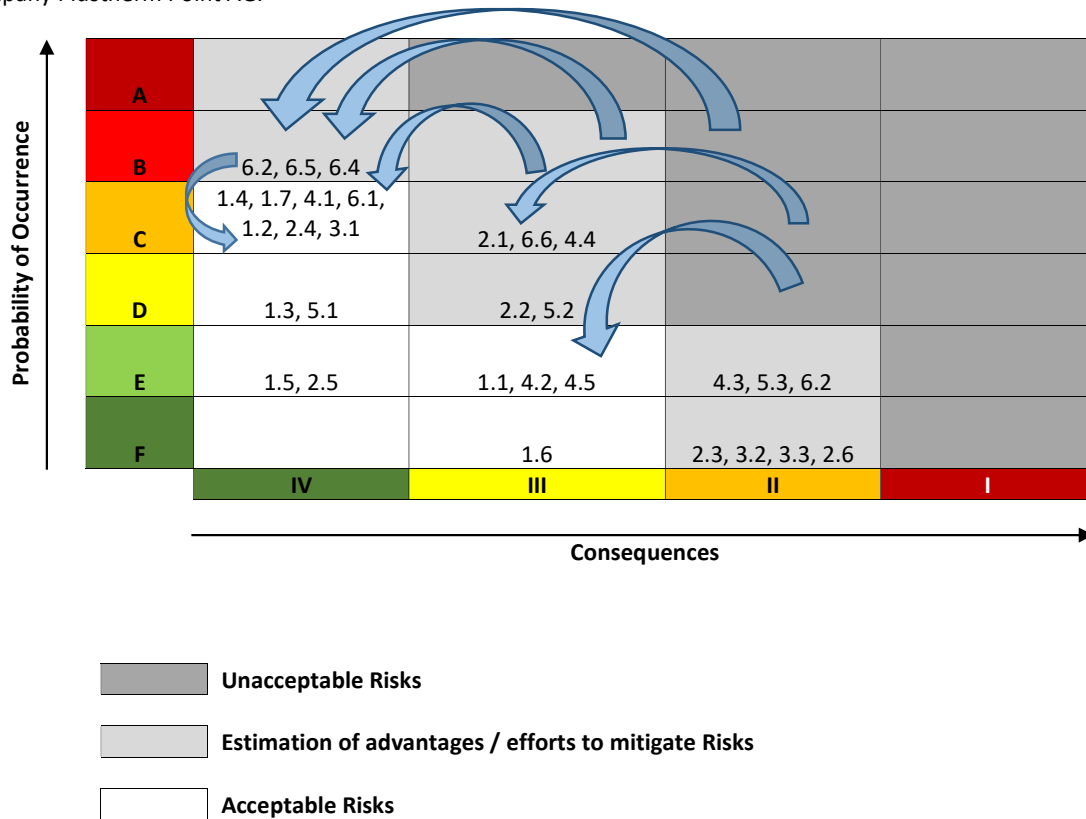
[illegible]pany Plasticent Point AG.

Probability of Occurrence

| | IV | III | II | I |
|---|---|---|---|---|
| A | | | | |
| B | 6.2, 6.5, 6.4 | | | |
| C | 1.4, 1.7, 4.1, 6.1, 1.2, 2.4, 3.1 | 2.1, 6.6, 4.4 | | |
| D | 1.3, 5.1 | 2.2, 5.2 | | |
| E | 1.5, 2.5 | 1.1, 4.2, 4.5 | 4.3, 5.3, 6.2 | |
| F | | 1.6 | 2.3, 3.2, 3.3, 2.6 | |

Consequences

Unacceptable Risks

Estimation of advantages / efforts to mitigate Risks

Acceptable Risks